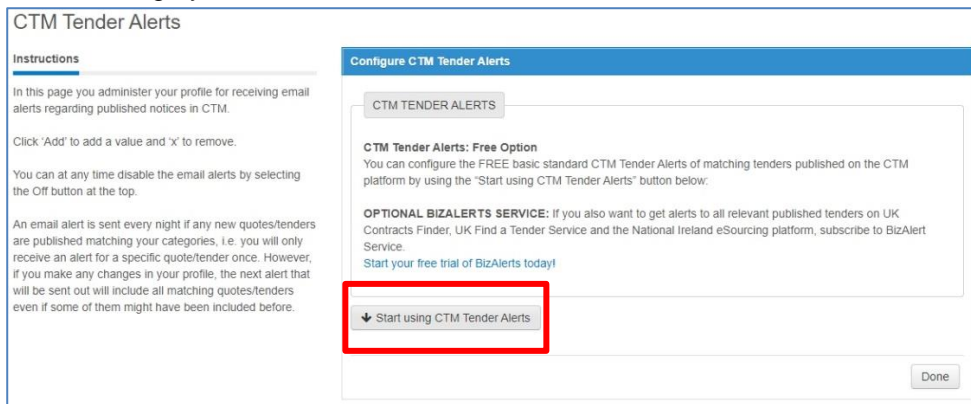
CTM Tender Alerts

Instructions

In this page you administer your profile for receiving email alerts regarding published notices in CTM.

Click 'Add' to add a value and 'x' to remove.

You can at any time disable the email alerts by selecting the Off button at the top.

An email alert is sent every night if any new quotes/tenders are published matching your categories, i.e. you will only receive an alert for a specific quote/tender once. However, if you make any changes in your profile, the next alert that will be sent out will include all matching quotes/tenders even if some of them might have been included before.

Configure CTM Tender Alerts

CTM TENDER ALERTS

CTM Tender Alerts: Free Option
You can configure the FREE basic standard CTM Tender Alerts of matching tenders published on the CTM platform by using the "Start using CTM Tender Alerts" button below:

OPTIONAL BIZALERTS SERVICE: If you also want to get alerts to all relevant published tenders on UK Contracts Finder, UK Find a Tender Service and the National Ireland eSourcing platform, subscribe to BizAlert Service.
Start your free trial of BizAlerts today!

Start using CTM Tender Alerts

Done